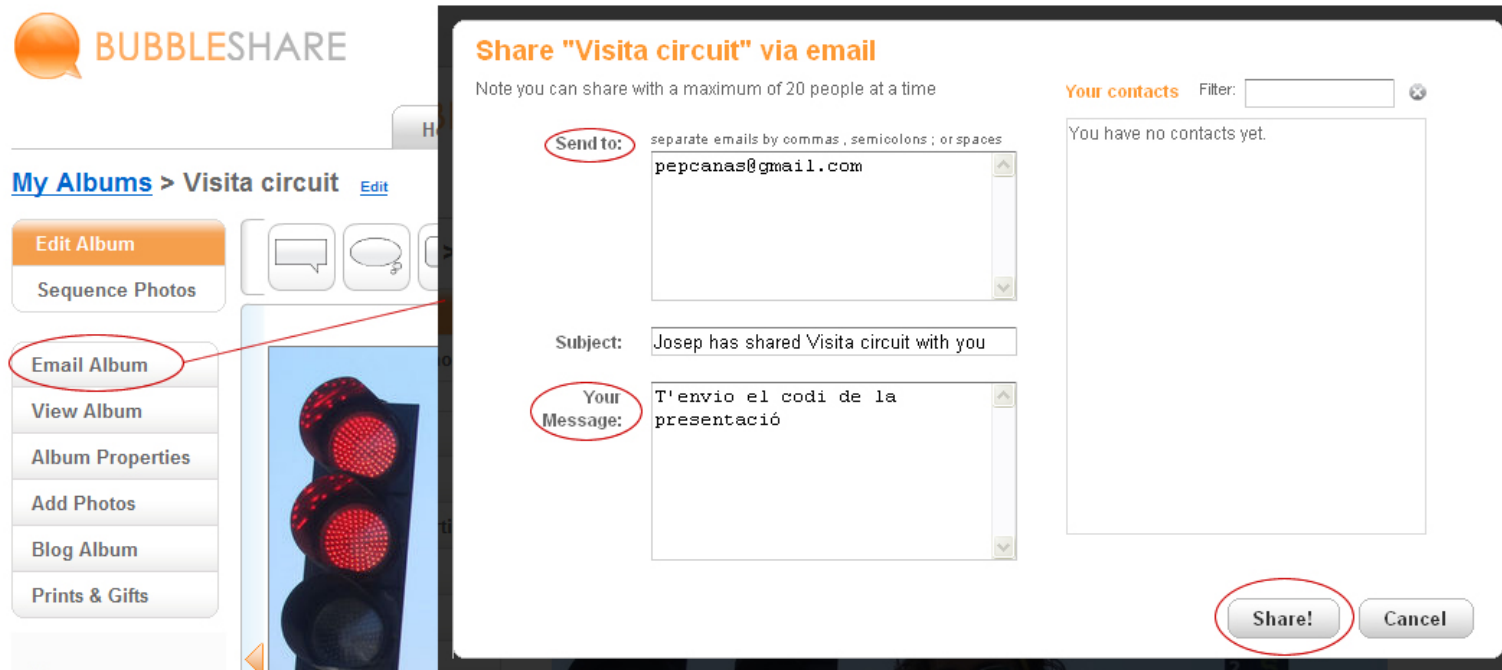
BUBBLESHARE

Ho

My Albums > Visita circuit Edit

Edit Album
Sequence Photos

Email Album
View Album
Album Properties
Add Photos
Blog Album
Prints & Gifts

Share "Visita circuit" via email

Note you can share with a maximum of 20 people at a time

Send to: separate emails by commas , semicolons ; or spaces
pepcanas@gmail.com

Subject: Josep has shared Visita circuit with you

Your Message: T'envio el codi de la presentació

Your contacts Filter:

You have no contacts yet.

Share! Cancel